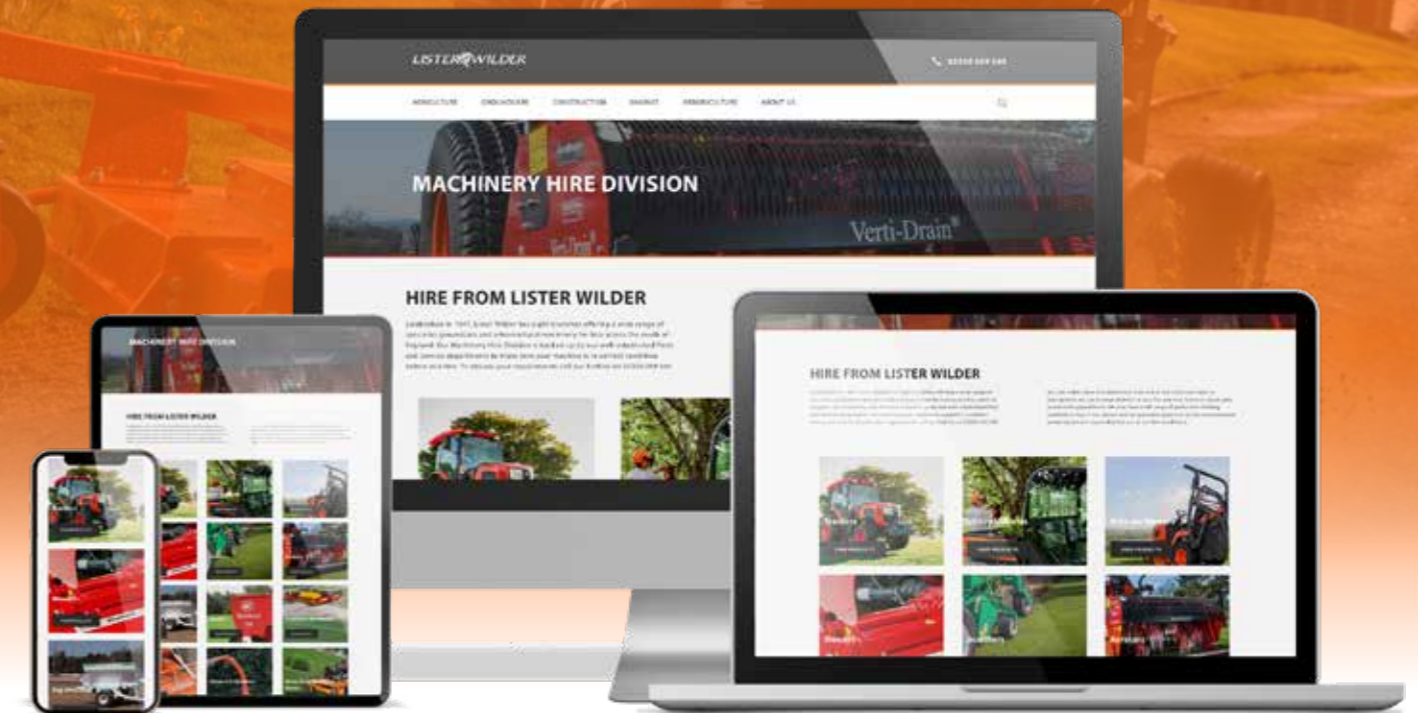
LISTER WILDER

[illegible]

AGRICULTURE GROUNDCARE CONSTRUCTION KUBOTA ARBORICULTURE ABOUT US

MACHINERY HIRE DIVISION

Verti-Drain

HIRE FROM LISTER WILDER

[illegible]

MACHINERY HIRE DIVISION

HIRE FROM LISTER WILDER

HIRE FROM LISTER WILDER

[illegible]